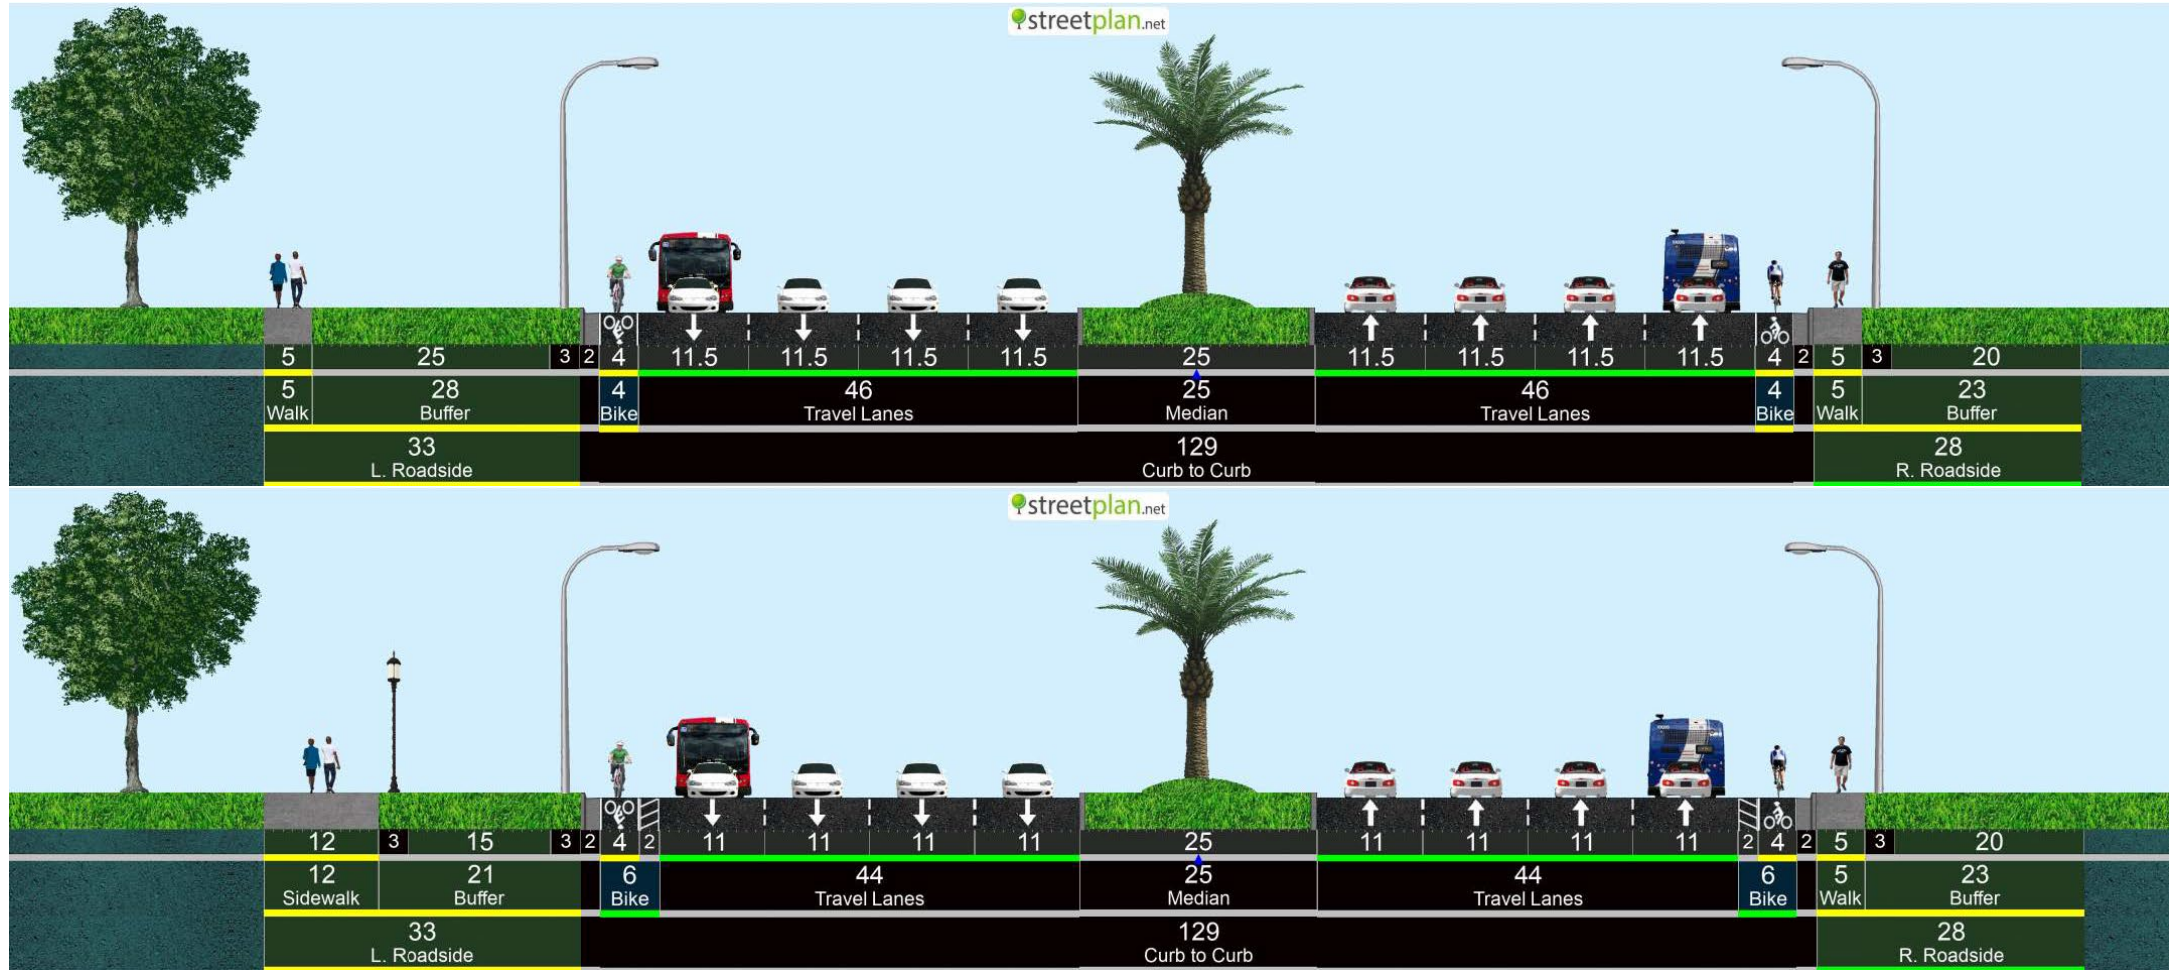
streetplan.net

| 5 | 25 | 3 | 2 | 4 | 11.5 | 11.5 | 11.5 | 11.5 | 25 | 11.5 | 11.5 | 11.5 | 11.5 | 4 | 2 | 5 | 3 | 20 |

5 Walk
28 Buffer
4 Bike
46 Travel Lanes
25 Median
46 Travel Lanes
4 Bike
5 Walk
23 Buffer

33 L. Roadside
129 Curb to Curb
28 R. Roadside

streetplan.net

| 12 | 3 | 15 | 3 | 2 | 4 | 2 | 11 | 11 | 11 | 11 | 25 | 11 | 11 | 11 | 11 | 2 | 4 | 2 | 5 | 3 | 20 |

12 Sidewalk
21 Buffer
6 Bike
44 Travel Lanes
25 Median
44 Travel Lanes
6 Bike
5 Walk
23 Buffer

33 L. Roadside
129 Curb to Curb
28 R. Roadside